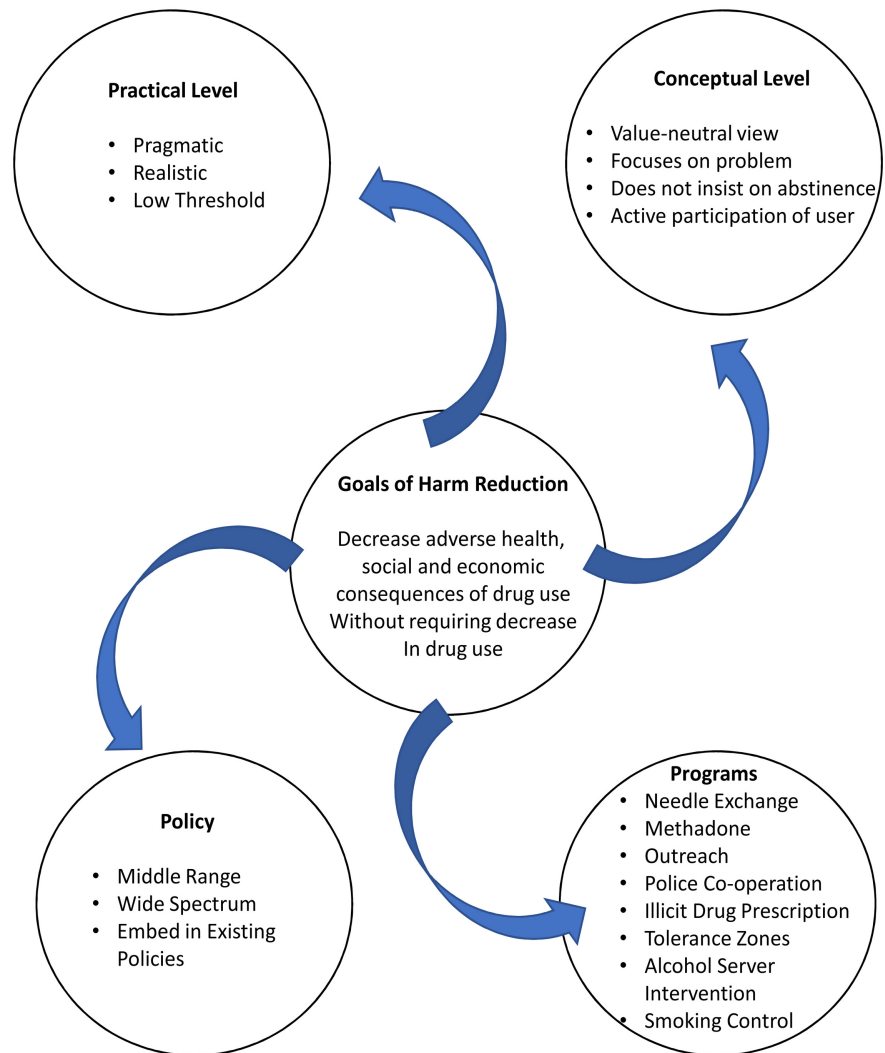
Practical Level

- Pragmatic
- Realistic
- Low Threshold

Conceptual Level

- Value-neutral view
- Focuses on problem
- Does not insist on abstinence
- Active participation of user

Goals of Harm Reduction

Decrease adverse health, social and economic consequences of drug use Without requiring decrease In drug use

Policy

- Middle Range
- Wide Spectrum
- Embed in Existing Policies

Programs
- Needle Exchange
- Methadone
- Outreach
- Police Co-operation
- Illicit Drug Prescription
- Tolerance Zones
- Alcohol Server Intervention
- Smoking Control